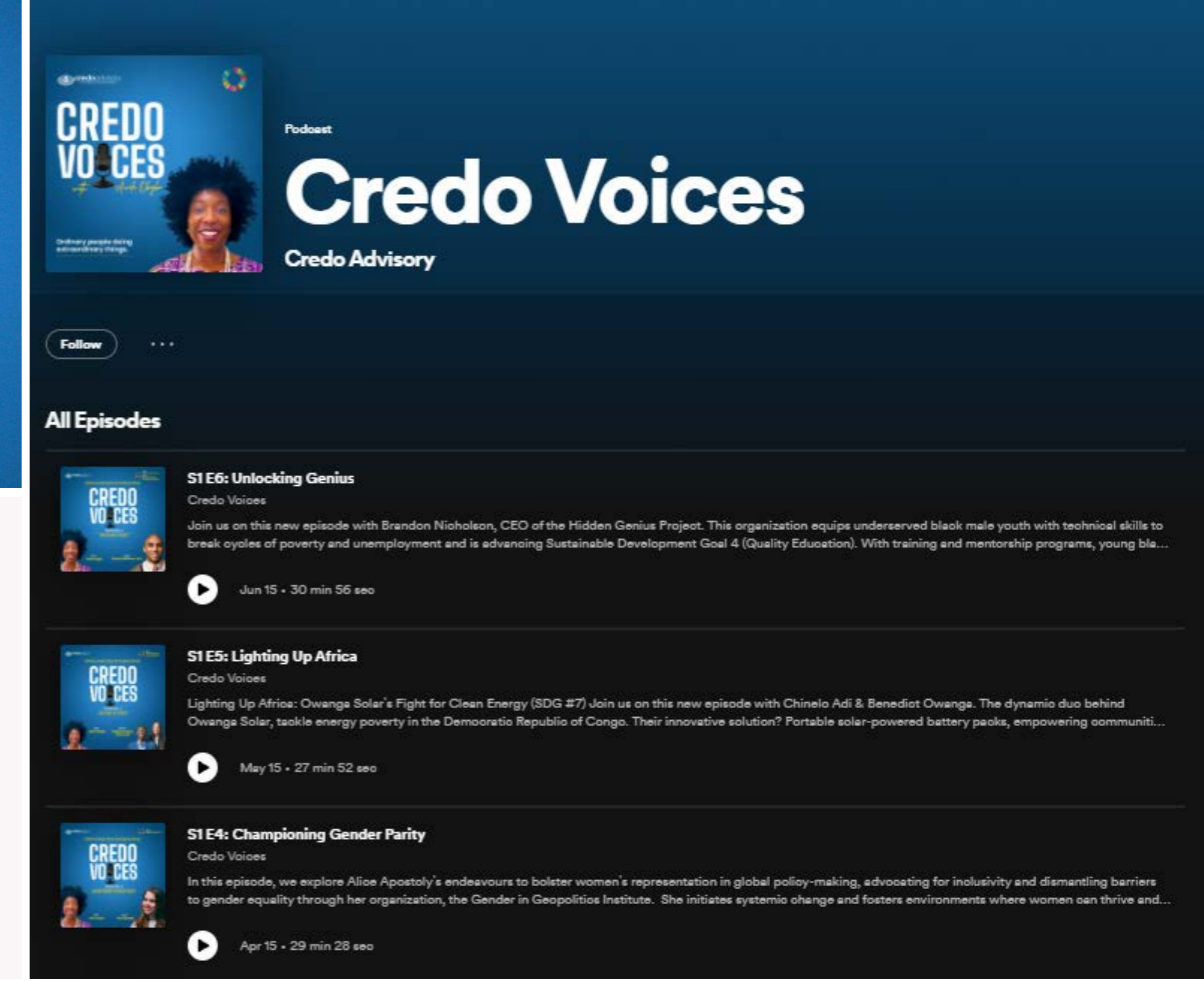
CREDO VOICES

Ordinary people doing extraordinary things.

Podcast

Credo Voices

Credo Advisory

Follow ···

All Episodes

CREDO VOICES

S1 E6: Unlocking Genius

Credo Voices

Join us on this new episode with Brandon Nicholson, CEO of the Hidden Genius Project. This organization equips underserved black male youth with technical skills to break cycles of poverty and unemployment and is advancing Sustainable Development Goal 4 (Quality Education). With training and mentorship programs, young bla...

Jun 15 • 30 min 56 sec

CREDO VOICES

S1 E5: Lighting Up Africa

Credo Voices

Lighting Up Africa: Owanga Solar's Fight for Clean Energy (SDG #7) Join us on this new episode with Chinelo Adi & Benedict Owanga. The dynamic duo behind Owanga Solar, tackle energy poverty in the Democratic Republic of Congo. Their innovative solution? Portable solar-powered battery packs, empowering communiti...

May 15 • 27 min 52 sec

CREDO VOICES

S1 E4: Championing Gender Parity

Credo Voices

In this episode, we explore Alice Apostoly's endeavours to bolster women's representation in global policy-making, advocating for inclusivity and dismantling barriers to gender equality through her organization, the Gender in Geopolitics Institute. She initiates systemic change and fosters environments where women can thrive and...

Apr 15 • 29 min 28 sec